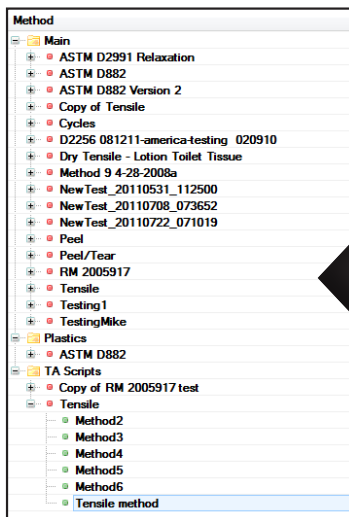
Method
Main
ASTM D2991 Relaxation
ASTM D882
ASTM D882 Version 2
Copy of Tensile
Cycles
D2256 081211-america-testing 020910
Dry Tensile - Lotion Toilet Tissue
Method 9 4-28-2008a
NewTest_20110531_112500
NewTest_20110708_073652
NewTest_20110722_071019
Peel
Peel/Tear
RM 2005917
Tensile
Testing1
TestingMike
Plastics
ASTM D882
TA Scripts
Copy of RM 2005917 test
Tensile
Method2
Method3
Method4
Method5
Method6
Tensile method